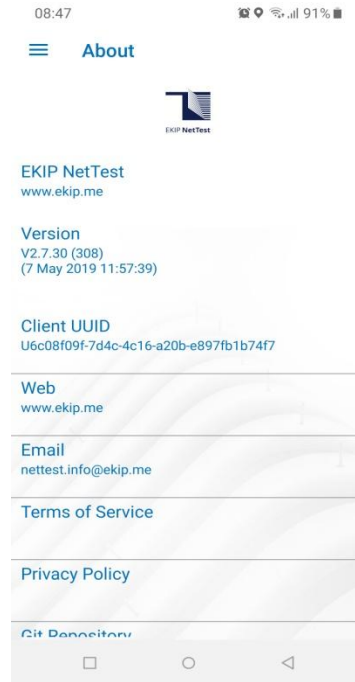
08:47

91%

About

EKIP NetTest

EKIP NetTest
www.ekip.me

Version
V2.7.30 (308)
(7 May 2019 11:57:39)

Client UUID
U6c08f09f-7d4c-4c16-a20b-e897fb1b74f7

Web
www.ekip.me

Email
nettest.info@ekip.me

Terms of Service

Privacy Policy

Git Repository